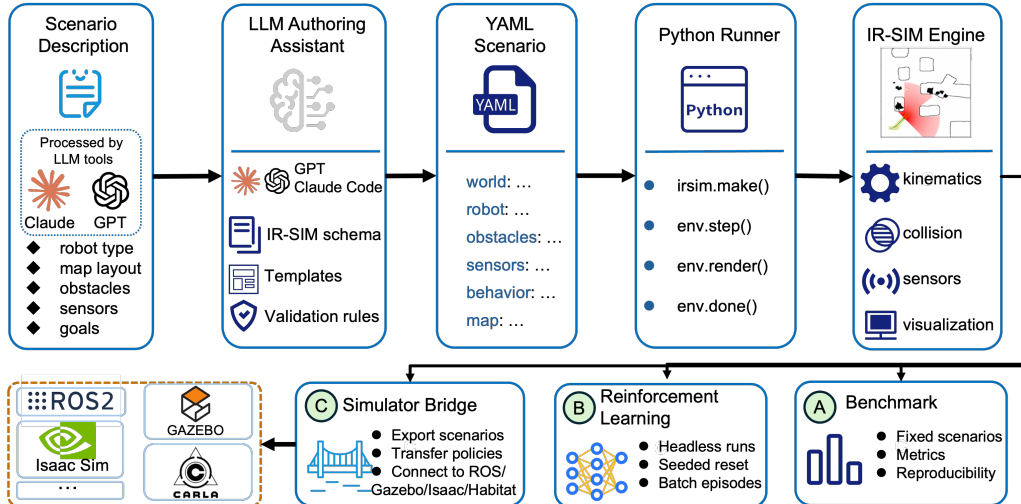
Scenario Description

Processed by LLM tools

Claude GPT

robot type
map layout
obstacles
sensors
goals

LLM Authoring Assistant

GPT Claude Code

IR-SIM schema

Templates

Validation rules

YAML Scenario

YAML

world: …
robot: …
obstacles: …
sensors: …
behavior: …
map: …

Python Runner

Python

irsim.make()
env.step()
env.render()
env.done()

IR-SIM Engine

kinematics

collision

sensors

visualization

ROS2

GAZEBO

Isaac Sim

CARLA

…

C Simulator Bridge

Export scenarios
Transfer policies
Connect to ROS/ Gazebo/Isaac/Habitat

B Reinforcement Learning

Headless runs
Seeded reset
Batch episodes

A Benchmark

Fixed scenarios
Metrics
Reproducibility